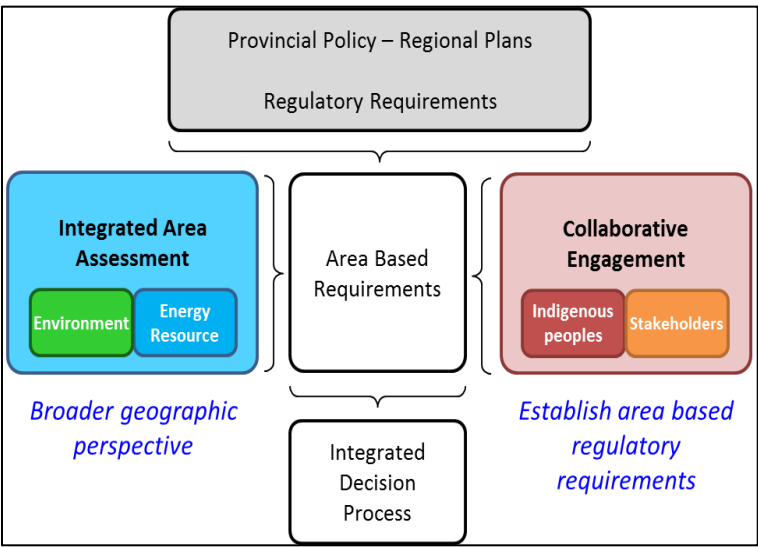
Provincial Policy – Regional Plans

Regulatory Requirements

Integrated Area Assessment

Environment

Energy Resource

Area Based Requirements

Collaborative Engagement

Indigenous peoples

Stakeholders

Broader geographic perspective

Integrated Decision Process

Establish area based regulatory requirements